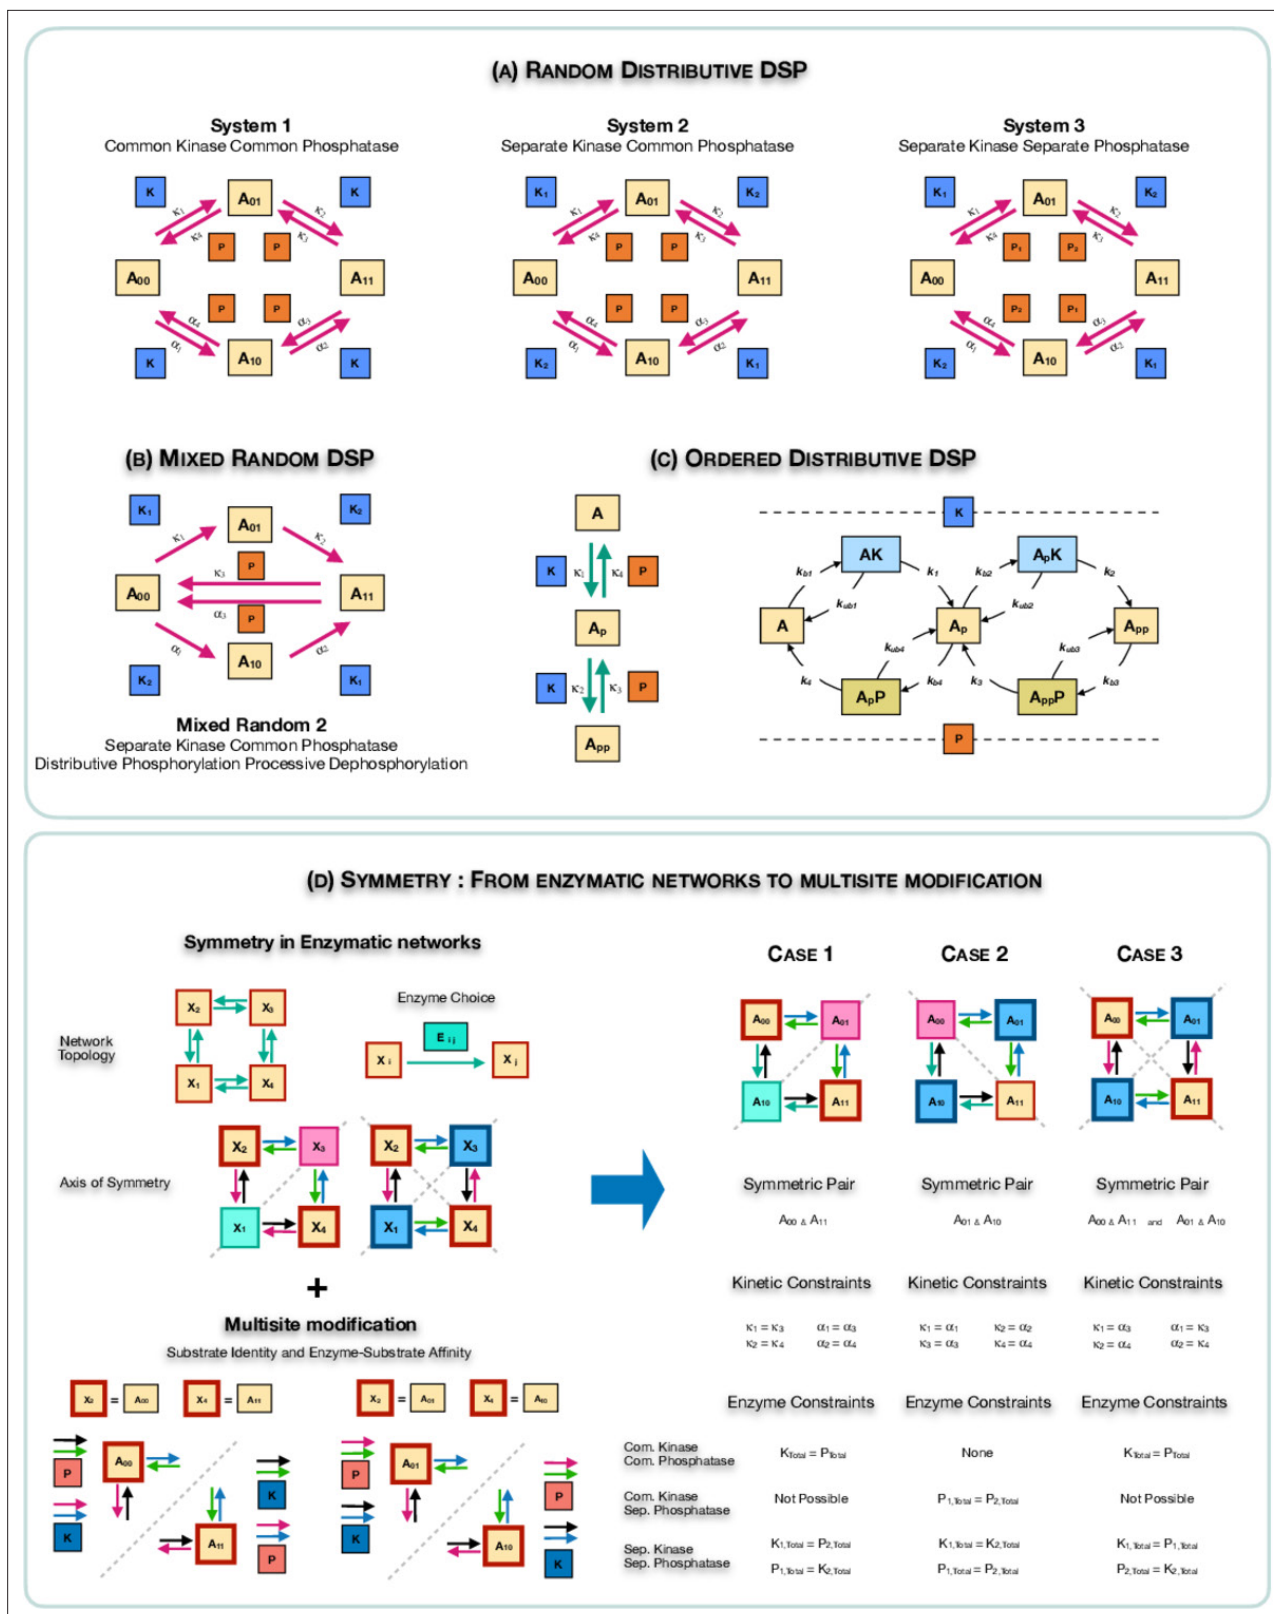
(A) RANDOM DISTRIBUTIVE DSP

System 1
Common Kinase Common Phosphatase

K $A_{01}$ K
$\kappa_1$ $\kappa_2$
$\kappa_4$ P P $\kappa_3$
$A_{00}$ $A_{11}$
P P
$\alpha_4$ $\alpha_3$
$\alpha_1$ $\alpha_2$
K $A_{10}$ K

System 2
Separate Kinase Common Phosphatase

$K_1$ $A_{01}$ $K_2$
$\kappa_1$ $\kappa_2$
$\kappa_4$ P P $\kappa_3$
$A_{00}$ $A_{11}$
P P
$\alpha_4$ $\alpha_3$
$\alpha_1$ $\alpha_2$
$K_2$ $A_{10}$ $K_1$

System 3
Separate Kinase Separate Phosphatase

$K_1$ $A_{01}$ $K_2$
$\kappa_1$ $\kappa_2$
$\kappa_4$ $P_1$ $P_2$ $\kappa_3$
$A_{00}$ $A_{11}$
$P_2$ $P_1$
$\alpha_4$ $\alpha_3$
$\alpha_1$ $\alpha_2$
$K_2$ $A_{10}$ $K_1$

(B) MIXED RANDOM DSP

$K_1$ $A_{01}$ $K_2$
$\kappa_1$ $\kappa_2$
$\kappa_3$ P
$A_{00}$ $A_{11}$
$\alpha_3$ P
$\alpha_1$ $\alpha_2$
$K_2$ $A_{10}$ $K_1$

Mixed Random 2
Separate Kinase Common Phosphatase
Distributive Phosphorylation Processive Dephosphorylation

(C) ORDERED DISTRIBUTIVE DSP

A
K $\kappa_1$ $\kappa_4$ P
$A_p$
K $\kappa_2$ $\kappa_3$ P
$A_{pp}$

K
AK $A_pK$
$k_{b1}$ $k_1$ $k_{b2}$ $k_2$
$k_{ub1}$ $k_{ub2}$
A $A_p$ $A_{pp}$
$k_{ub4}$ $k_{ub3}$
$k_4$ $k_{b4}$ $k_3$ $k_{b3}$
$A_pP$ $A_{pp}P$
P

(D) SYMMETRY : FROM ENZYMATIC NETWORKS TO MULTISITE MODIFICATION

Symmetry in Enzymatic networks

Network Topology
$X_2$ $X_3$
$X_1$ $X_4$

Enzyme Choice
$E_{ij}$
$X_i$ $X_j$

Axis of Symmetry
$X_2$ $X_3$
$X_1$ $X_4$
$X_2$ $X_3$
$X_1$ $X_4$

+

Multisite modification
Substrate Identity and Enzyme-Substrate Affinity

$X_2$ = $A_{00}$ $X_4$ = $A_{11}$ $X_2$ = $A_{01}$ $X_4$ = $A_{10}$

P $A_{00}$ K $A_{11}$ P
K
P $A_{01}$ P $A_{10}$
K K

CASE 1
$A_{00}$ $A_{01}$
$A_{10}$ $A_{11}$

CASE 2
$A_{00}$ $A_{01}$
$A_{10}$ $A_{11}$

CASE 3
$A_{00}$ $A_{01}$
$A_{10}$ $A_{11}$

Symmetric Pair
$A_{00}$ & $A_{11}$
Symmetric Pair
$A_{01}$ & $A_{10}$
Symmetric Pair
$A_{00}$ & $A_{11}$ and $A_{01}$ & $A_{10}$

Kinetic Constraints
$\kappa_1 = \kappa_3$ $\alpha_1 = \alpha_3$
$\kappa_2 = \kappa_4$ $\alpha_2 = \alpha_4$

Kinetic Constraints
$\kappa_1 = \alpha_1$ $\kappa_2 = \alpha_2$
$\kappa_3 = \alpha_3$ $\kappa_4 = \alpha_4$

Kinetic Constraints
$\kappa_1 = \alpha_3$ $\alpha_1 = \kappa_3$
$\kappa_2 = \alpha_4$ $\alpha_2 = \kappa_4$

Enzyme Constraints | Enzyme Constraints | Enzyme Constraints

Com. Kinase Com. Phosphatase: $K_{Total} = P_{Total}$ | None | $K_{Total} = P_{Total}$

Com. Kinase Sep. Phosphatase: Not Possible | $P_{1,Total} = P_{2,Total}$ | Not Possible

Sep. Kinase Sep. Phosphatase: $K_{1,Total} = P_{2,Total}$ $P_{1,Total} = K_{2,Total}$ | $K_{1,Total} = K_{2,Total}$ $P_{1,Total} = P_{2,Total}$ | $K_{1,Total} = P_{1,Total}$ $P_{2,Total} = K_{2,Total}$